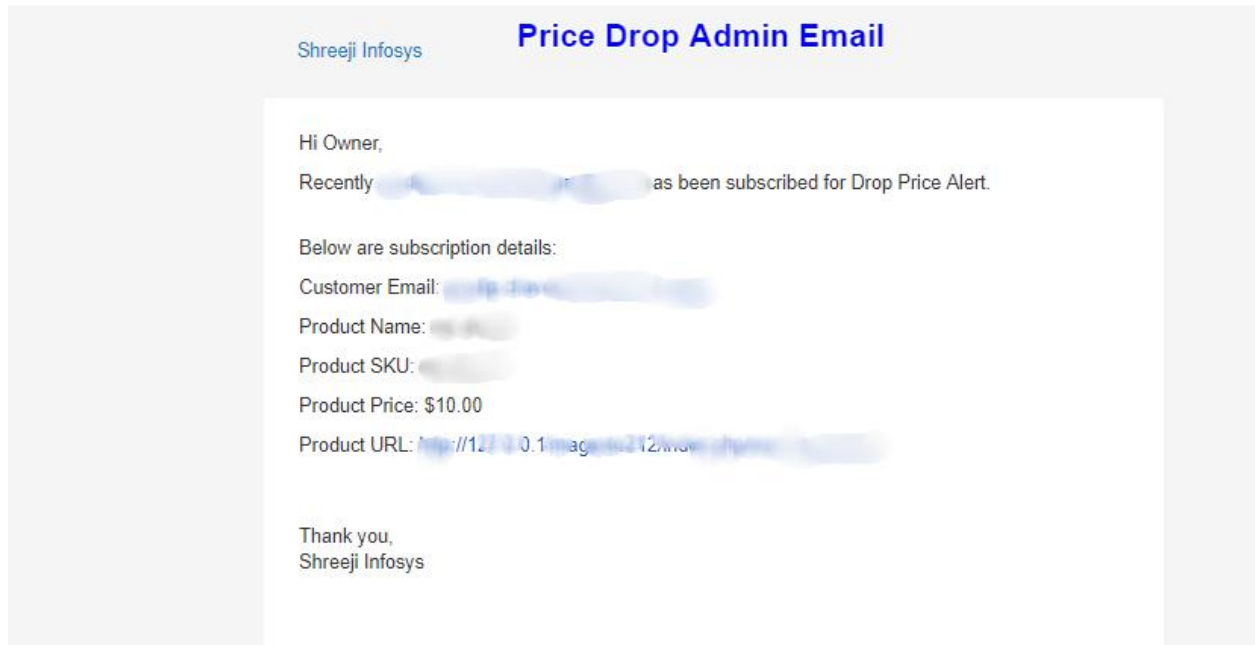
Shreeji Infosys

Price Drop Admin Email

Hi Owner,

Recently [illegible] as been subscribed for Drop Price Alert.

Below are subscription details:

Customer Email: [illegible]

Product Name: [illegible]

Product SKU: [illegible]

Product Price: $10.00

Product URL: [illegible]

Thank you,
Shreeji Infosys